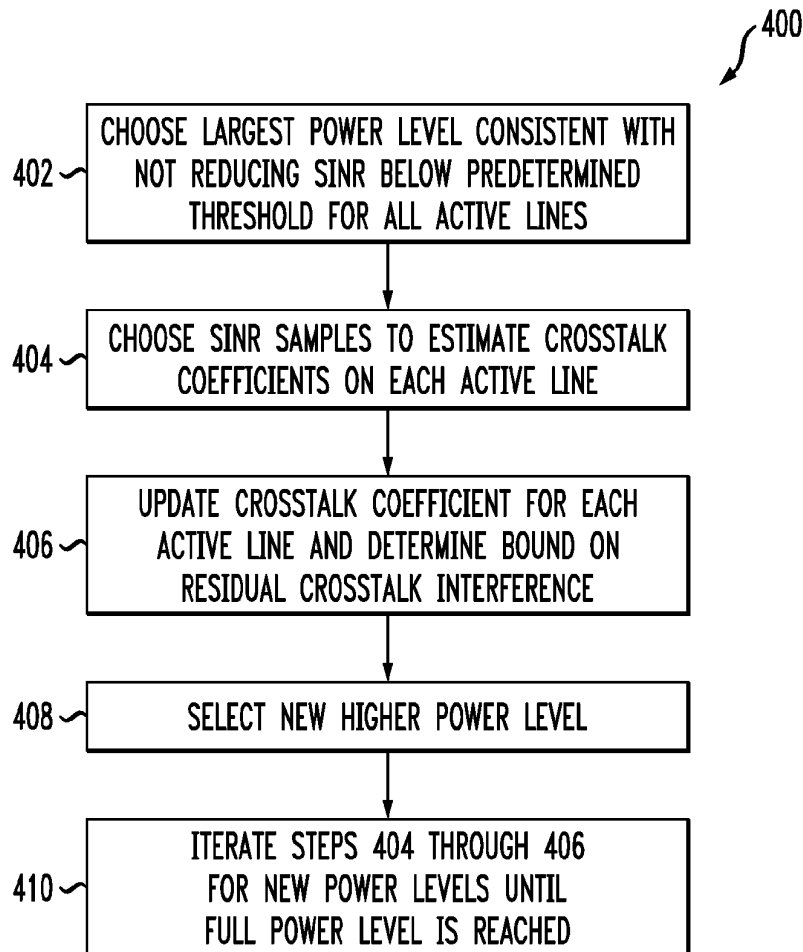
400

402 CHOOSE LARGEST POWER LEVEL CONSISTENT WITH NOT REDUCING SINR BELOW PREDETERMINED THRESHOLD FOR ALL ACTIVE LINES

404 CHOOSE SINR SAMPLES TO ESTIMATE CROSSTALK COEFFICIENTS ON EACH ACTIVE LINE

406 UPDATE CROSSTALK COEFFICIENT FOR EACH ACTIVE LINE AND DETERMINE BOUND ON RESIDUAL CROSSTALK INTERFERENCE

408 SELECT NEW HIGHER POWER LEVEL

410 ITERATE STEPS 404 THROUGH 406 FOR NEW POWER LEVELS UNTIL FULL POWER LEVEL IS REACHED